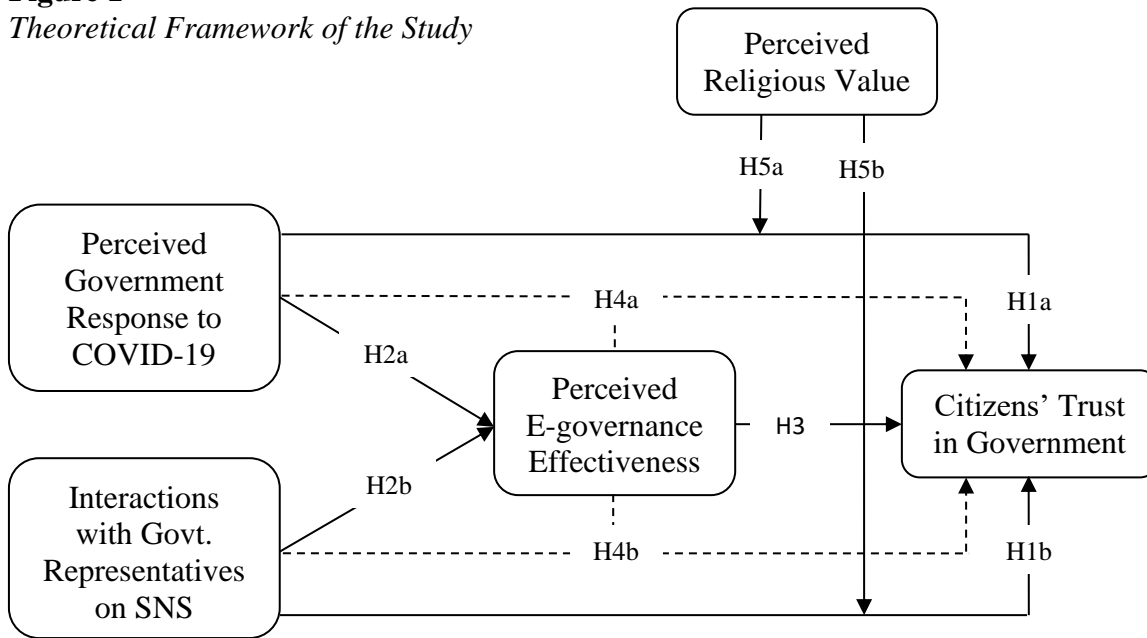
Figure 1
Theoretical Framework of the Study

Perceived Religious Value

H5a

H5b

Perceived Government Response to COVID-19

H4a

H1a

H2a

Perceived E-governance Effectiveness

H3

Citizens' Trust in Government

Interactions with Govt. Representatives on SNS

H2b

H4b

H1b